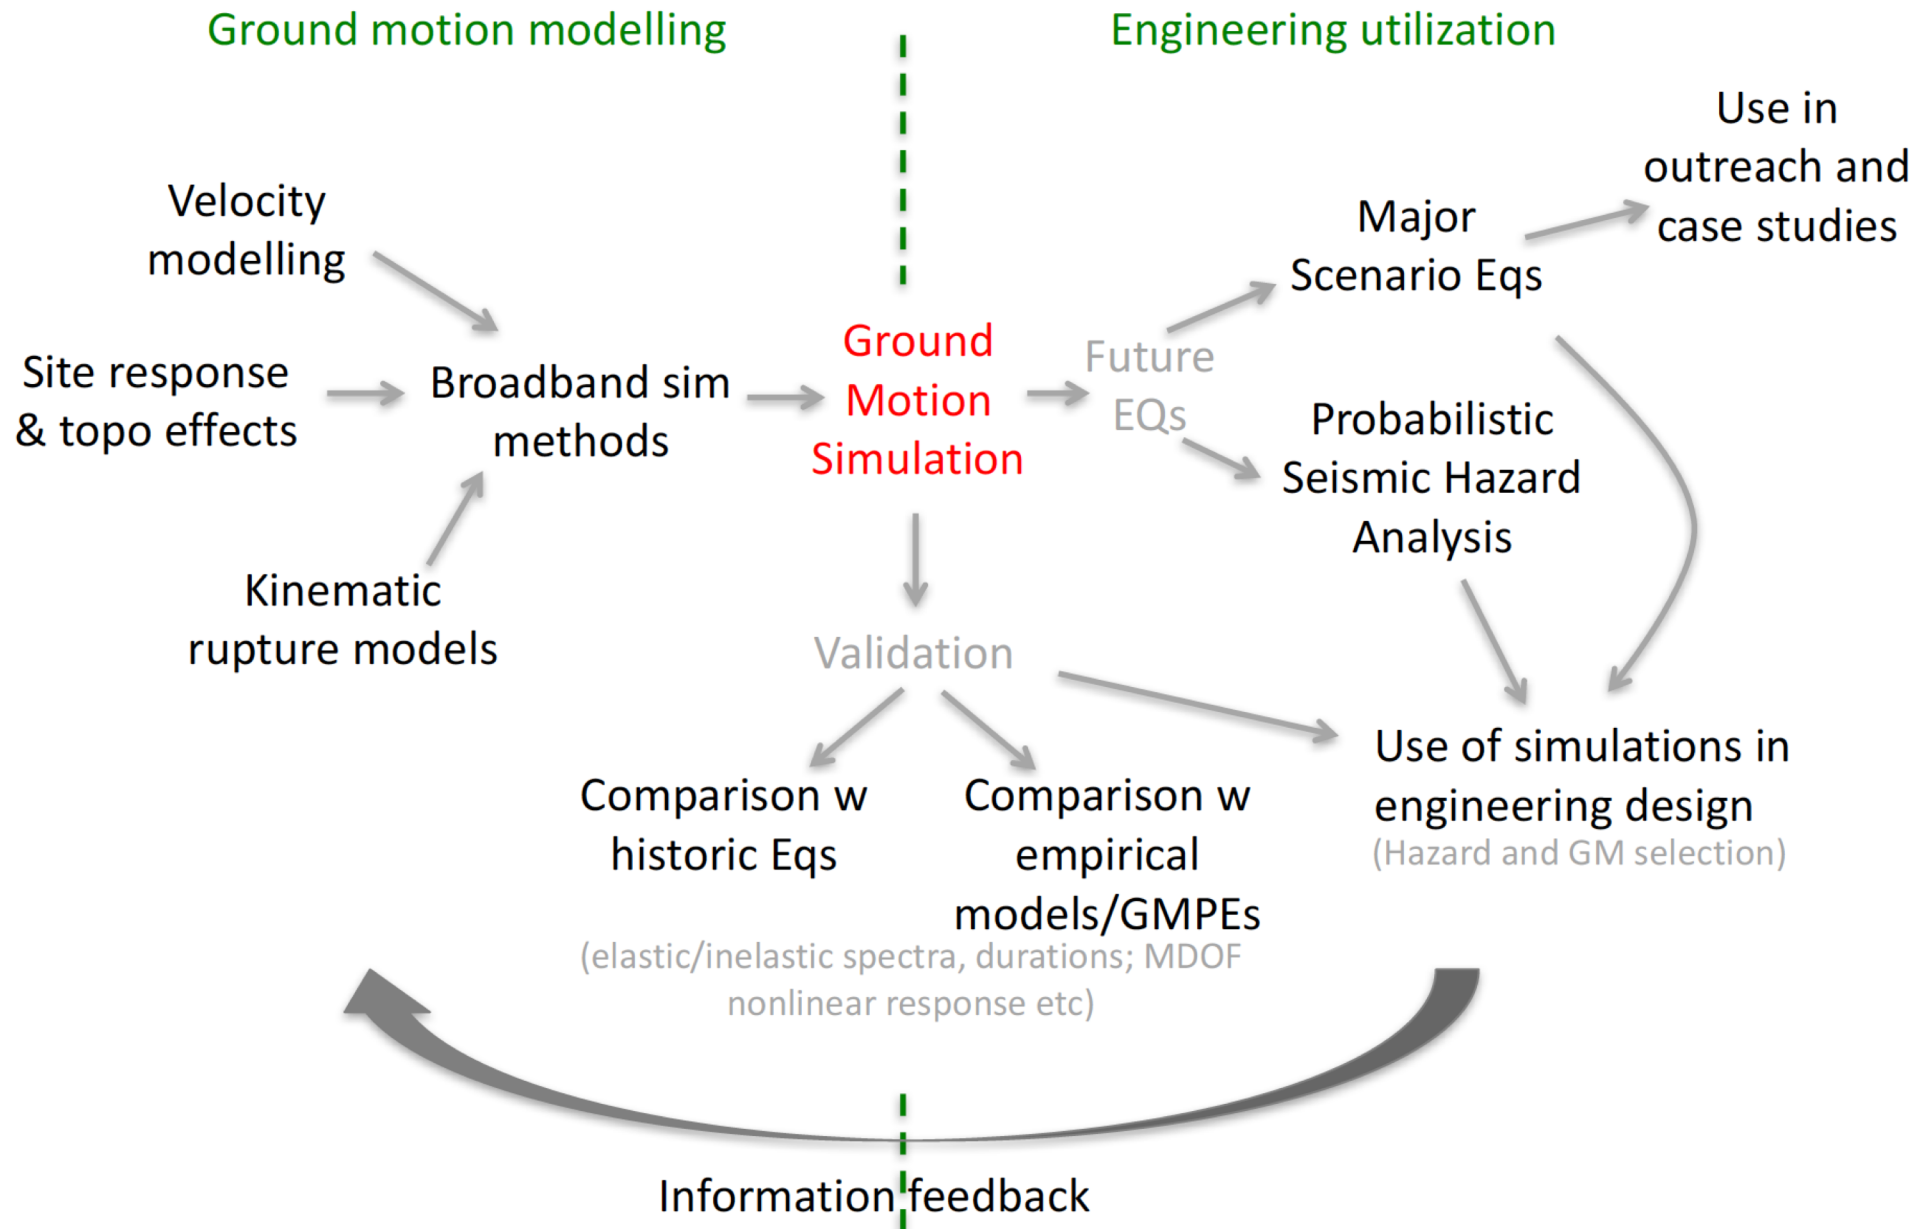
Ground motion modelling

Engineering utilization

Velocity modelling

Site response & topo effects

Kinematic rupture models

Broadband sim methods

Ground Motion Simulation

Future EQs

Major Scenario Eqs

Use in outreach and case studies

Probabilistic Seismic Hazard Analysis

Validation

Comparison w historic Eqs

Comparison w empirical models/GMPEs

(elastic/inelastic spectra, durations; MDOF nonlinear response etc)

Use of simulations in engineering design

(Hazard and GM selection)

Information feedback